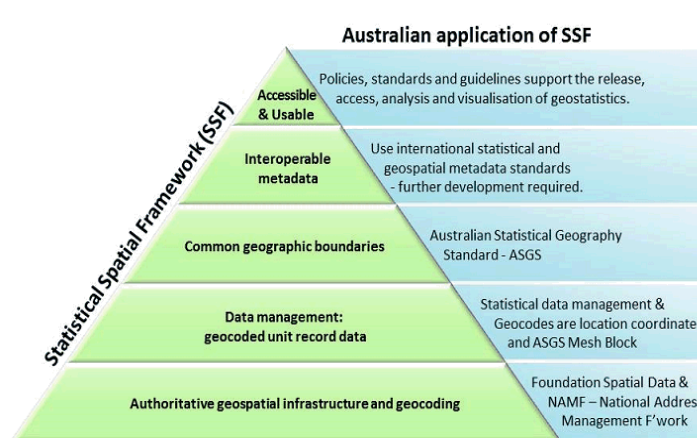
Australian application of SSF

Statistical Spatial Framework (SSF)

Accessible & Usable

Policies, standards and guidelines support the release, access, analysis and visualisation of geostatistics.

Interoperable metadata

Use international statistical and geospatial metadata standards - further development required.

Common geographic boundaries

Australian Statistical Geography Standard - ASGS

Data management: geocoded unit record data

Statistical data management & Geocodes are location coordinate and ASGS Mesh Block

Authoritative geospatial infrastructure and geocoding

Foundation Spatial Data & NAMF – National Addres Management F'work